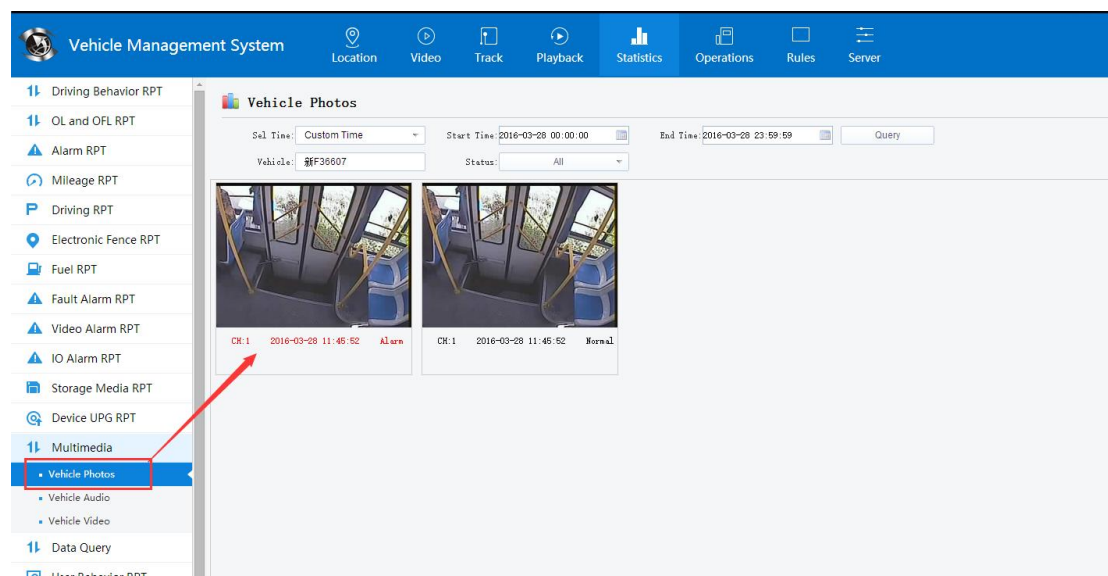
Vehicle Management System

Location Video Track Playback Statistics Operations Rules Server

Driving Behavior RPT
OL and OFL RPT
Alarm RPT
Mileage RPT
Driving RPT
Electronic Fence RPT
Fuel RPT
Fault Alarm RPT
Video Alarm RPT
IO Alarm RPT
Storage Media RPT
Device UPG RPT
Multimedia
• Vehicle Photos
• Vehicle Audio
• Vehicle Video
Data Query
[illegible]

Vehicle Photos

Sel Time: Custom Time
Start Time: 2016-03-28 00:00:00
End Time: 2016-03-28 23:59:59
Query
Vehicle: 新F36607
Status: All

CH:1 2016-03-28 11:45:52 Alarm

CH:1 2016-03-28 11:45:52 Normal